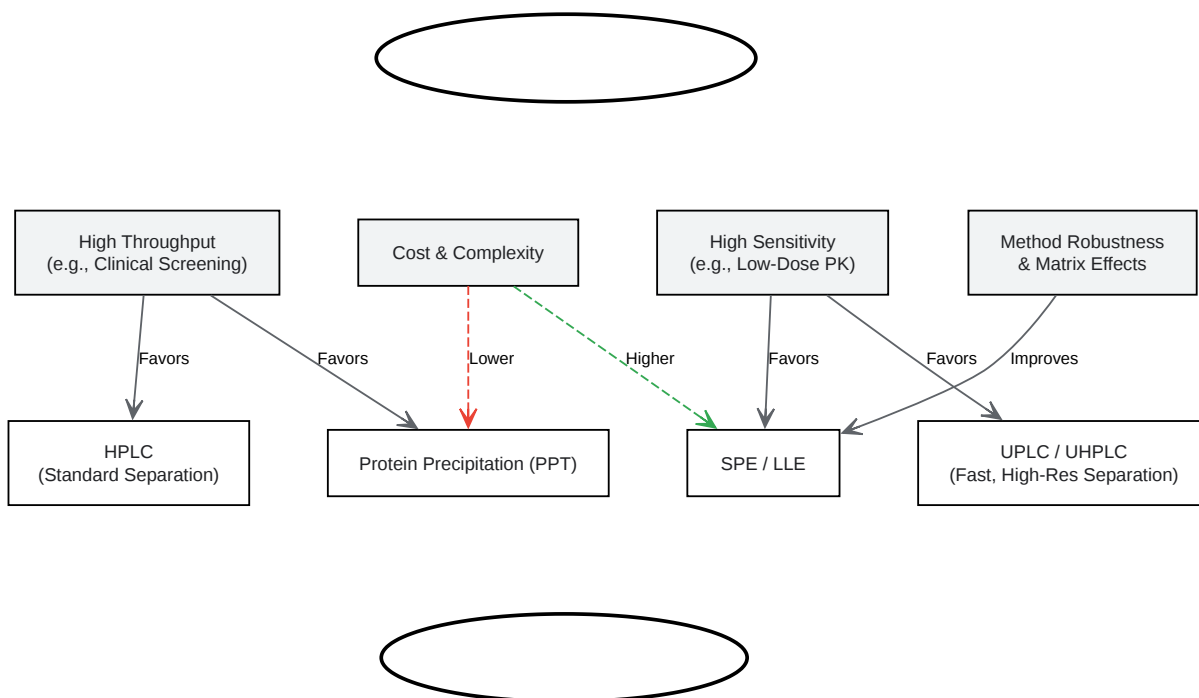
High Throughput
(e.g., Clinical Screening)

Cost & Complexity

High Sensitivity
(e.g., Low-Dose PK)

Method Robustness
& Matrix Effects

Favors

Favors

Lower

Higher

Favors

Favors

Improves

HPLC
(Standard Separation)

Protein Precipitation (PPT)

SPE / LLE

UPLC / UHPLC
(Fast, High-Res Separation)